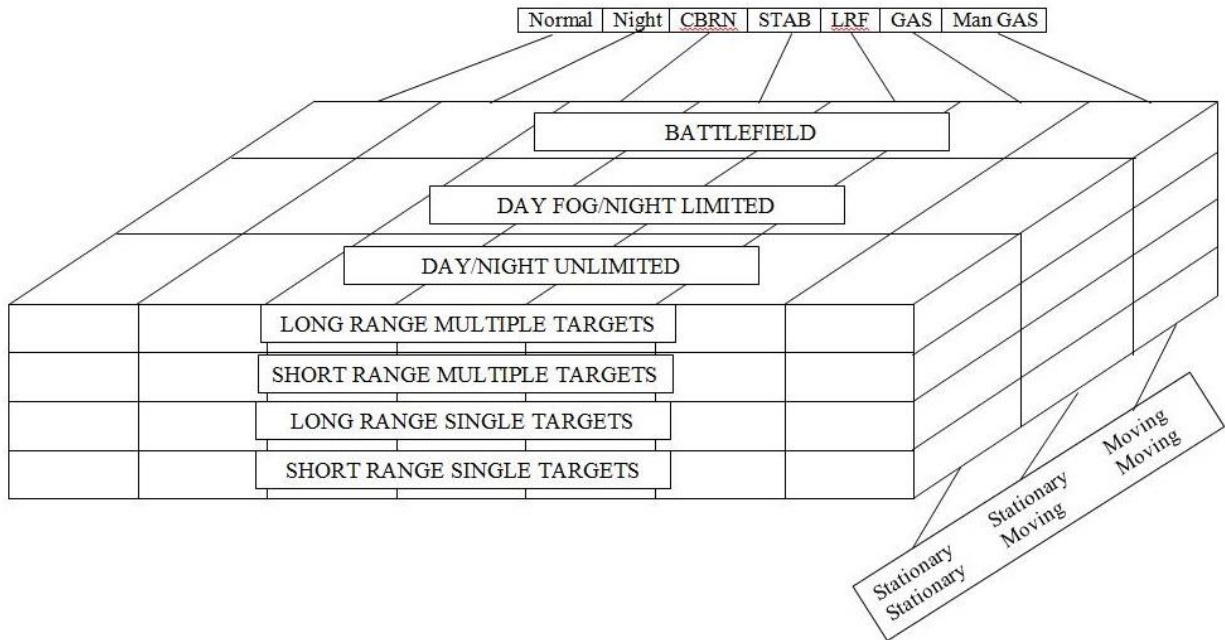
Normal Night CBRN STAB LRF GAS Man GAS

BATTLEFIELD

DAY FOG/NIGHT LIMITED

DAY/NIGHT UNLIMITED

LONG RANGE MULTIPLE TARGETS

SHORT RANGE MULTIPLE TARGETS

LONG RANGE SINGLE TARGETS

SHORT RANGE SINGLE TARGETS

Stationary Stationary

Stationary Moving

Moving Moving